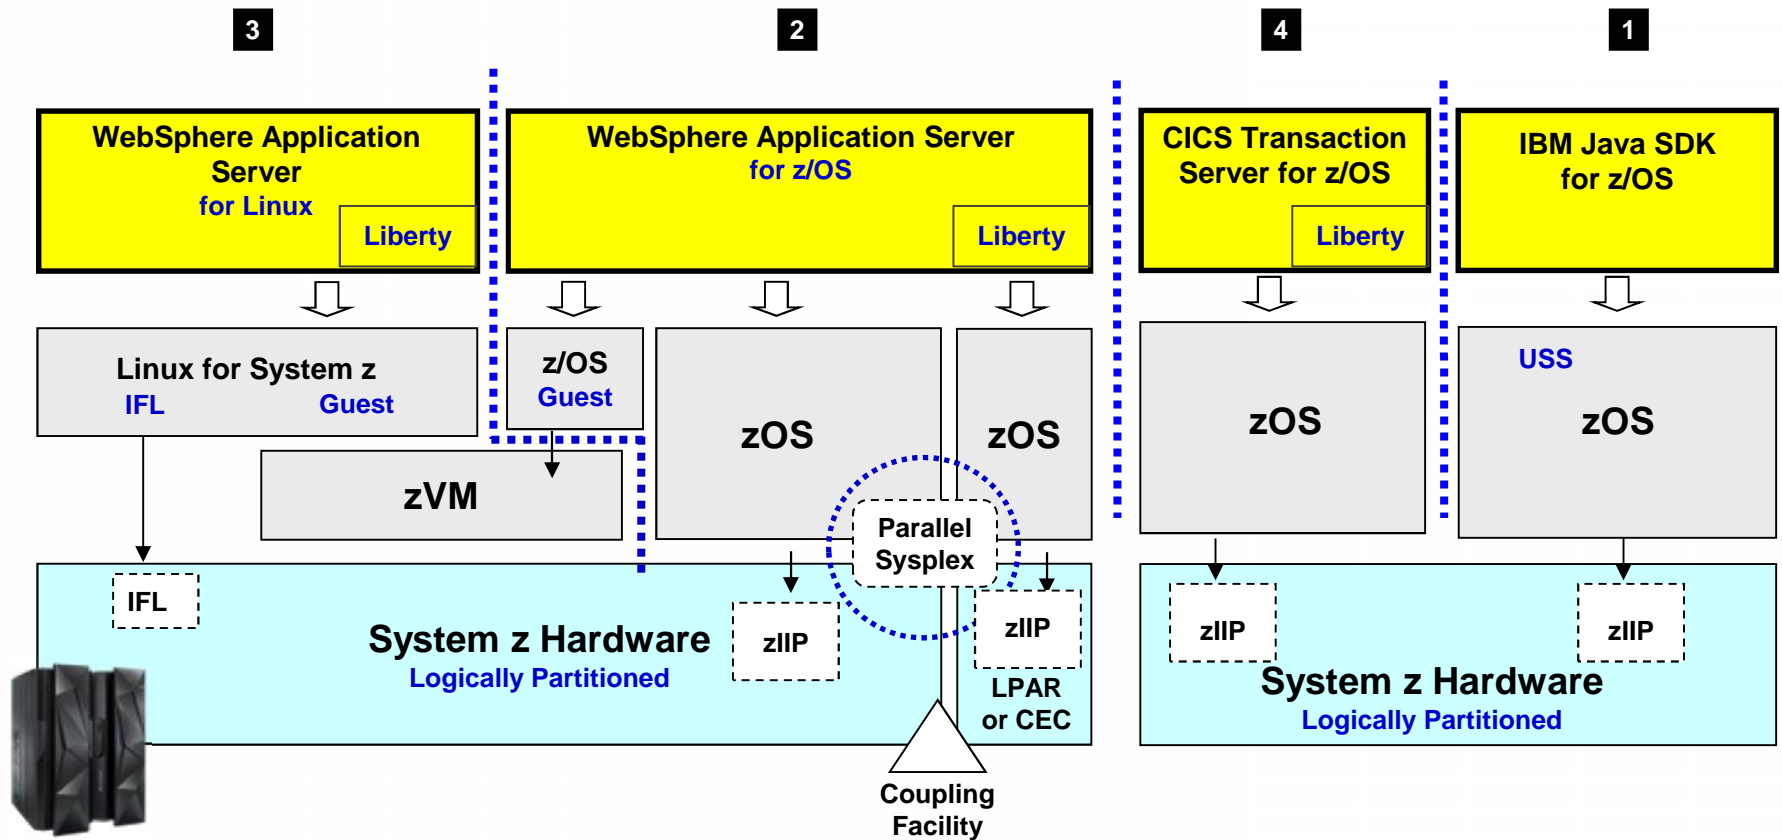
3

2

4

1

WebSphere Application Server
for Linux
Liberty

WebSphere Application Server
for z/OS
Liberty

CICS Transaction Server for z/OS
Liberty

IBM Java SDK for z/OS

Linux for System z
IFL
Guest

z/OS
Guest

zOS

zOS

zOS

USS
zOS

zVM

Parallel Sysplex

IFL

System z Hardware
Logically Partitioned

zIIP

zIIP

LPAR or CEC

Coupling Facility

zIIP

zIIP

System z Hardware
Logically Partitioned